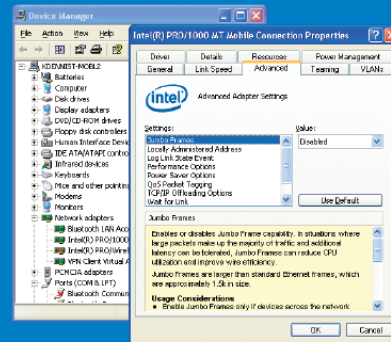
Device Manager

File Action View Help

KDEVNIST-MOBL2
Batteries
Computer
Disk drives
Display adapters
DVD/CD-ROM drives
Floppy disk controllers
Human Interface Devi
IDE ATA/ATAPI contro
Infrared devices
Keyboards
Mice and other pointin
Modems
Monitors
Network adapters
Bluetooth LAN Acc
Intel(R) PRO/1000
Intel(R) PRO/Wirel
VPN Client Virtual A
PCMCIA adapters
Ports (COM & LPT)
Bluetooth Commun
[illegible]

Intel(R) PRO/1000 MT Mobile Connection Properties

Driver | Details | Resources | Power Management
General | Link Speed | Advanced | Teaming | VLANs

intel

Advanced Adapter Settings

Settings:
Jumbo Frames
Locally Administered Address
Log Link State Event
Performance Options
Power Saver Options
QoS Packet Tagging
TCP/IP Offloading Options
Wait for Link

Value:
Disabled

Use Default

Jumbo Frames

Enables or disables Jumbo Frame capability. In situations where large packets make up the majority of traffic and additional latency can be tolerated, Jumbo Frames can reduce CPU utilization and improve wire efficiency.

Jumbo Frames are larger than standard Ethernet frames, which are approximately 1.5k in size.

Usage Considerations
Enable Jumbo Frames only if devices across the network

OK Cancel